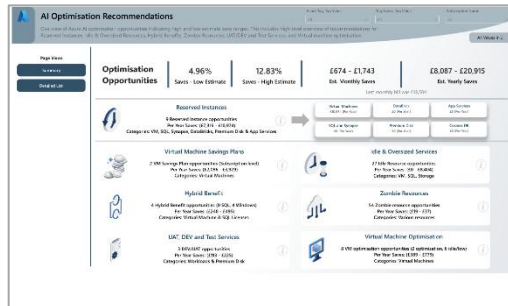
AI Optimisation Recommendations

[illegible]

Page Views

Summary

Detailed List

Optimisation Opportunities

4.96%
Saves - Low Estimate

12.83%
Saves - High Estimate

£674 - £1,743
Est. Monthly Saves

£8,087 - £20,915
Est. Yearly Saves

Reserved Instances
6 Reserved Instance opportunities
Per Year Saves: (£7,916 - £18,878)
Categories: VM, SQL, Synapse, Databricks, Premium Disk & App Services

Virtual Machines
Databricks
App Services
SQL Managed
Premium Disk
Cosmos DB

Virtual Machine Savings Plans
2 VM Savings Plan opportunities (Subscription level)
Per Year Saves: (£1,793 - £4,929)
Categories: Virtual Machines

Idle & Oversized Services
27 Idle Resource opportunities
Per Year Saves: (£0 - £9,404)
Categories: VM, SQL, Storage

Hybrid Benefit
4 Hybrid Benefit opportunities (4 SQL, 4 Windows)
Per Year Saves: (£248 - £495)
Categories: Virtual Machine & SQL Services

Zombie Resources
54 Zombie resource opportunities
Per Year Saves: (£99 - £77)
Categories: Various resources

UAT, DEV and Test Services
3 DEV/UAT opportunities
Per Year Saves: (£90 - £225)
Categories: Workloads & Premium Disk

Virtual Machine Optimisation
0 VM optimisation opportunities (2 optimised on, 0 idle/low)
Per Year Saves: (£389 - £775)
Categories: Virtual Machines